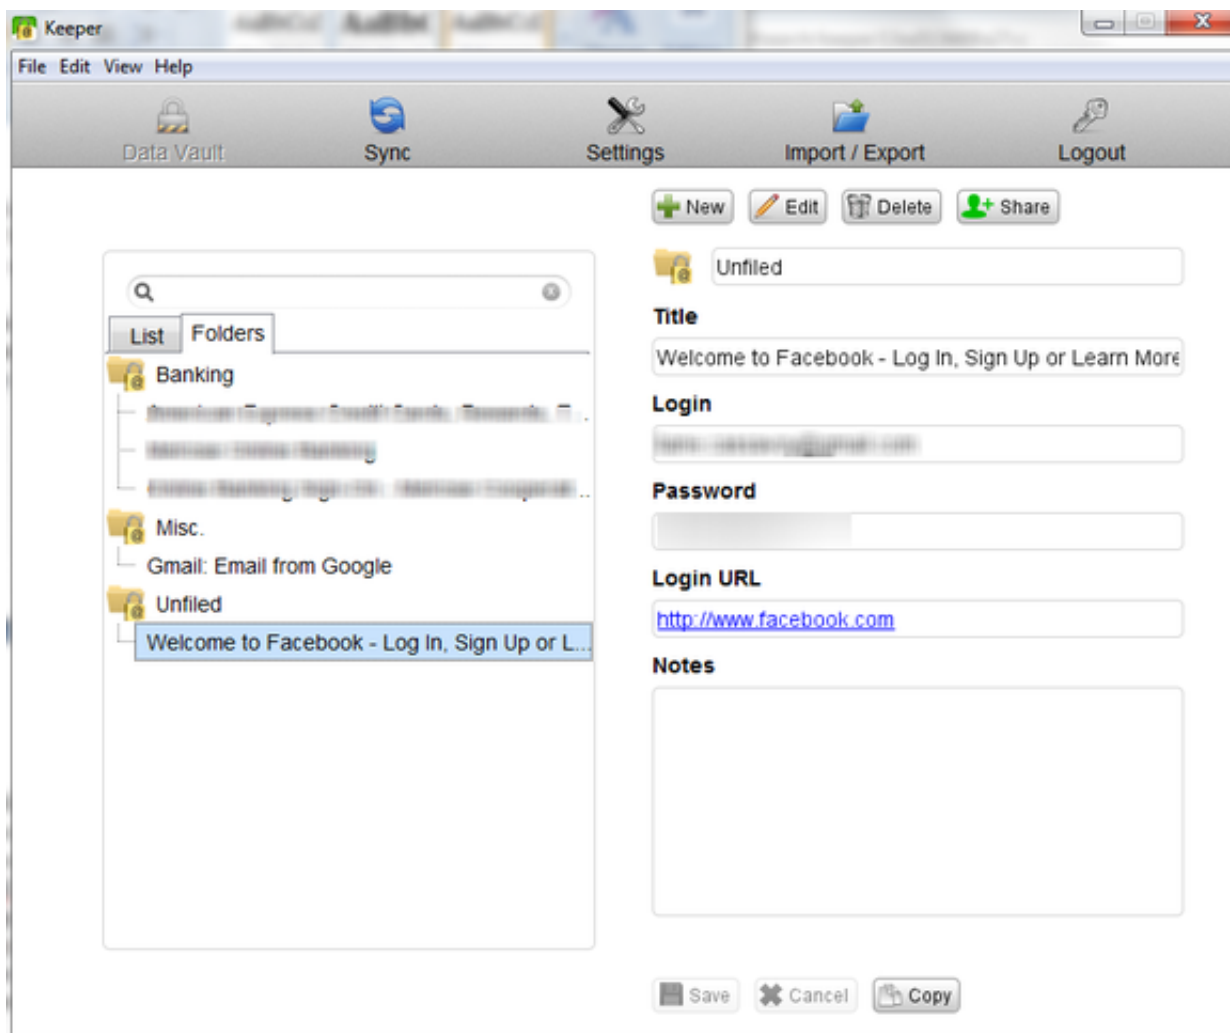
Keeper

File Edit View Help

Data Vault Sync Settings Import / Export Logout

New Edit Delete Share

List Folders

Banking

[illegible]

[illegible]

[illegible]

Misc.

Gmail: Email from Google

Unfiled

Welcome to Facebook - Log In, Sign Up or L...

Unfiled

Title

Welcome to Facebook - Log In, Sign Up or Learn More

Login

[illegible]

Password

Login URL

http://www.facebook.com

Notes

Save Cancel Copy